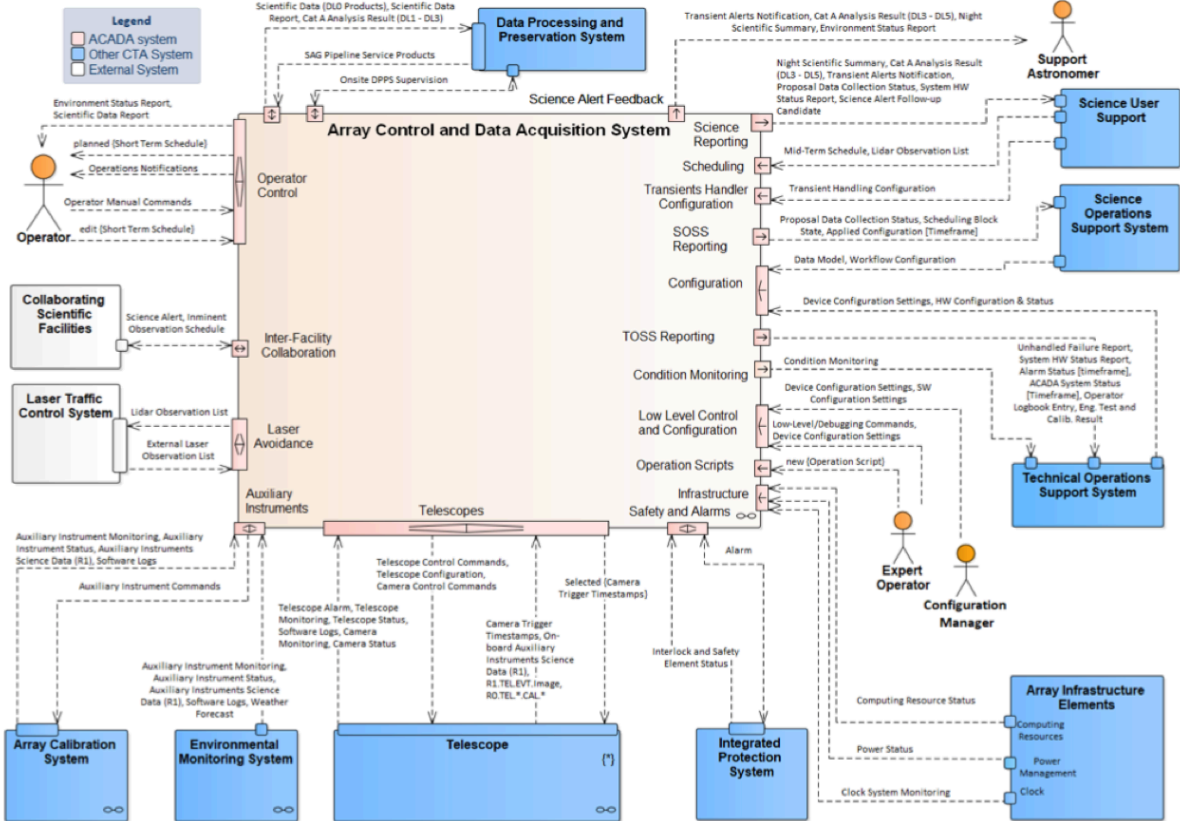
Legend
ACADA system
Other CTA System
External System

Scientific Data (DL0 Products), Scientific Data Report, Cat A Analysis Result (DL1 - DL3)

Data Processing and Preservation System

SAG Pipeline Service Products

Onsite DPPS Supervision

Transient Alerts Notification, Cat A Analysis Result (DL3 - DL5), Night Scientific Summary, Environment Status Report

Support Astronomer

Night Scientific Summary, Cat A Analysis Result (DL3 - DL5), Transient Alerts Notification, Proposal Data Collection Status, System HW Status Report, Science Alert Follow-up Candidate

Science User Support

Environment Status Report, Scientific Data Report

Science Alert Feedback

Array Control and Data Acquisition System

Science Reporting

planned {Short Term Schedule}

Operations Notifications

Operator Control

Operator Manual Commands

edit {Short Term Schedule}

Operator

Scheduling

Mid-Term Schedule, Lidar Observation List

Transients Handler Configuration

Transient Handling Configuration

SOSS Reporting

Proposal Data Collection Status, Scheduling Block State, Applied Configuration [Timeframe]

Science Operations Support System

Configuration

Data Model, Workflow Configuration

Device Configuration Settings, HW Configuration & Status

Collaborating Scientific Facilities

Science Alert, Inminent Observation Schedule

Inter-Facility Collaboration

TOSS Reporting

Condition Monitoring

Condition Monitoring

Unhandled Failure Report, System HW Status Report, Alarm Status [timeframe], ACADA System Status [Timeframe], Operator Logbook Entry, Eng. Test and Calib. Result

Laser Traffic Control System

Lidar Observation List

External Laser Observation List

Laser Avoidance

Low Level Control and Configuration

Device Configuration Settings, SW Configuration Settings

Low-Level/Debugging Commands, Device Configuration Settings

Operation Scripts

new {Operation Script}

Technical Operations Support System

Auxiliary Instruments

Telescopes

Infrastructure

Safety and Alarms

Auxiliary Instrument Monitoring, Auxiliary Instrument Status, Auxiliary Instruments Science Data (R1), Software Logs

Auxiliary Instrument Commands

Telescope Control Commands, Telescope Configuration, Camera Control Commands

Selected {Camera Trigger Timestamps}

Alarm

Expert Operator

Configuration Manager

Telescope Alarm, Telescope Monitoring, Telescope Status, Software Logs, Camera Monitoring, Camera Status

Camera Trigger Timestamps, On-board Auxiliary Instruments Science Data (R1), R1.TEL.EVT.Image, R0.TEL.*.CAL.*

Interlock and Safety Element Status

Auxiliary Instrument Monitoring, Auxiliary Instrument Status, Auxiliary Instruments Science Data (R1), Software Logs, Weather Forecast

Computing Resource Status

Array Infrastructure Elements

Computing Resources

Power Status

Power Management

Clock System Monitoring

Clock

Array Calibration System

Environmental Monitoring System

Telescope

(*)

Integrated Protection System